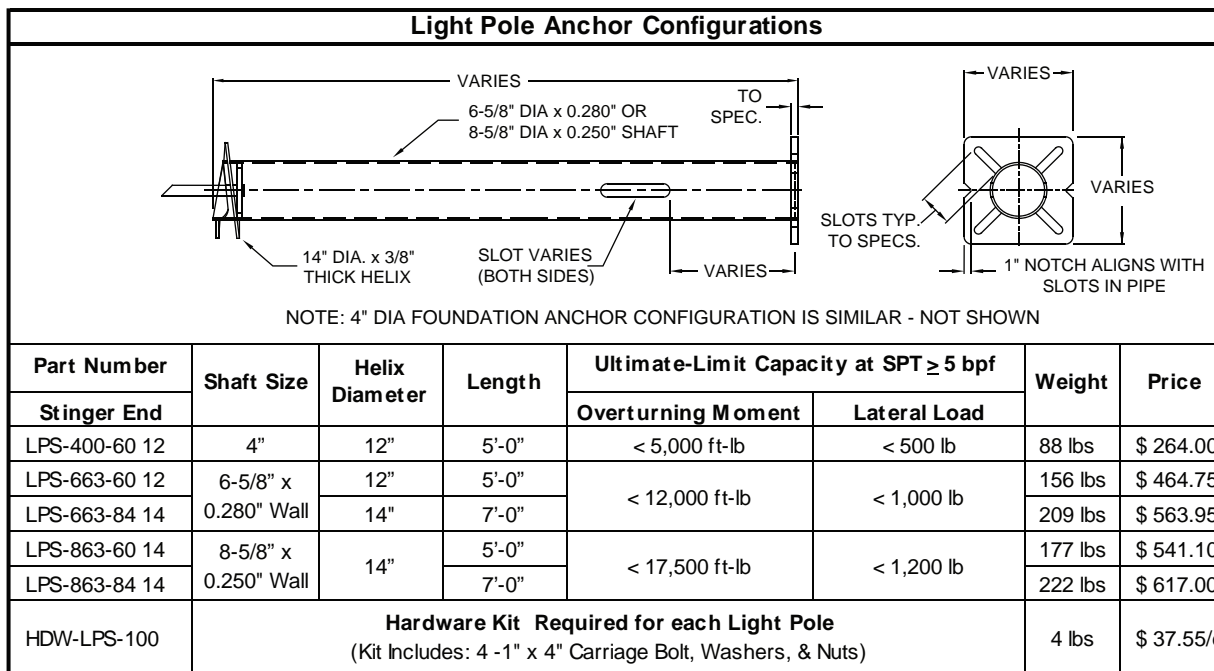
Light Pole Anchor Configurations

VARIES
6-5/8" DIA x 0.280" OR 8-5/8" DIA x 0.250" SHAFT
TO SPEC.
14" DIA. x 3/8" THICK HELIX
SLOT VARIES (BOTH SIDES)
VARIES
VARIES
VARIES
SLOTS TYP. TO SPECS.
1" NOTCH ALIGNS WITH SLOTS IN PIPE

NOTE: 4" DIA FOUNDATION ANCHOR CONFIGURATION IS SIMILAR - NOT SHOWN

| Part Number | Shaft Size | Helix Diameter | Length | Ultimate-Limit Capacity at SPT $\geq$ 5 bpf | | Weight | Price |
|---|---|---|---|---|---|---|---|
| Stinger End | | | | Overturning Moment | Lateral Load | | |
| LPS-400-60 12 | 4" | 12" | 5'-0" | < 5,000 ft-lb | < 500 lb | 88 lbs | \$ 264.00 |
| LPS-663-60 12 | 6-5/8" x 0.280" Wall | 12" | 5'-0" | < 12,000 ft-lb | < 1,000 lb | 156 lbs | \$ 464.75 |
| LPS-663-84 14 | | 14" | 7'-0" | | | 209 lbs | \$ 563.95 |
| LPS-863-60 14 | 8-5/8" x 0.250" Wall | 14" | 5'-0" | < 17,500 ft-lb | < 1,200 lb | 177 lbs | \$ 541.10 |
| LPS-863-84 14 | | | 7'-0" | | | 222 lbs | \$ 617.00 |
| HDW-LPS-100 | Hardware Kit Required for each Light Pole (Kit Includes: 4 -1" x 4" Carriage Bolt, Washers, & Nuts) | | | | | 4 lbs | \$ 37.55/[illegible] |